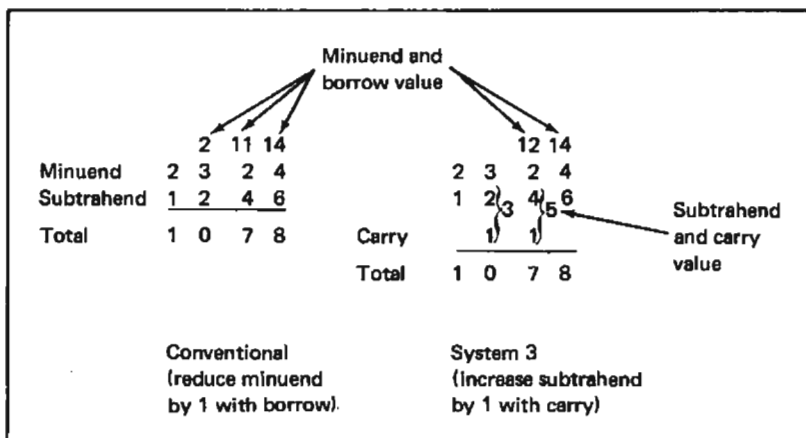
Minuend and borrow value

| | | | | |
|---|---|---|---|---|
| | | 2 | 11 | 14 |
| Minuend | 2 | 3 | 2 | 4 |
| Subtrahend | 1 | 2 | 4 | 6 |
| Total | 1 | 0 | 7 | 8 |

| | | | | |
|---|---|---|---|---|
| | | | 12 | 14 |
| | 2 | 3 | 2 | 4 |
| | 1 | 2 3 | 4 5 | 6 |
| Carry | | 1 | 1 | |
| Total | 1 | 0 | 7 | 8 |

Subtrahend and carry value

Conventional (reduce minuend by 1 with borrow).

System 3 (increase subtrahend by 1 with carry)